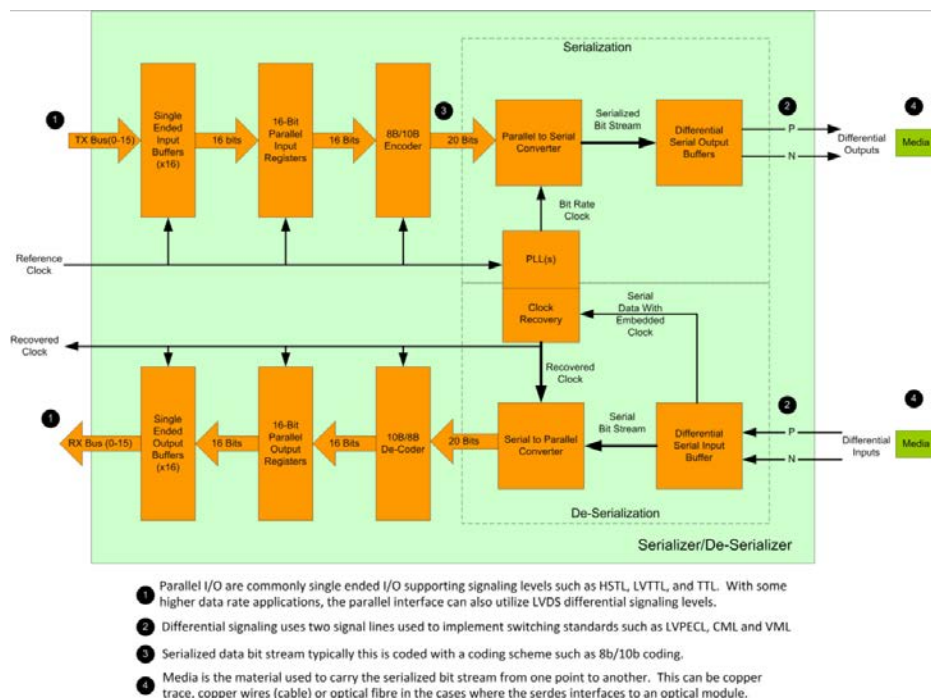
Serialization

1
TX Bus(0-15)
Single Ended Input Buffers (x16)
16 bits
16-Bit Parallel Input Registers
16 Bits
8B/10B Encoder
3
20 Bits
Parallel to Serial Converter
Serialized Bit Stream
Differential Serial Output Buffers
2
P
N
Differential Outputs
4
Media

Bit Rate Clock

Reference Clock
PLL(s)

Clock Recovery
Serial Data With Embedded Clock

Recovered Clock
Recovered Clock

1
RX Bus (0-15)
Single Ended Output Buffers (x16)
16 Bits
16-Bit Parallel Output Registers
16 Bits
10B/8B De-Coder
20 Bits
Serial to Parallel Converter
Serial Bit Stream
Differential Serial Input Buffer
2
P
N
Differential Inputs
4
Media

De-Serialization

Serializer/De-Serializer

1 Parallel I/O are commonly single ended I/O supporting signaling levels such as HSTL, LVTTL, and TTL. With some higher data rate applications, the parallel interface can also utilize LVDS differential signaling levels.

2 Differential signaling uses two signal lines used to implement switching standards such as LVPECL, CML and VML

3 Serialized data bit stream typically this is coded with a coding scheme such as 8b/10b coding.

4 Media is the material used to carry the serialized bit stream from one point to another. This can be copper trace, copper wires (cable) or optical fibre in the cases where the serdes interfaces to an optical module.